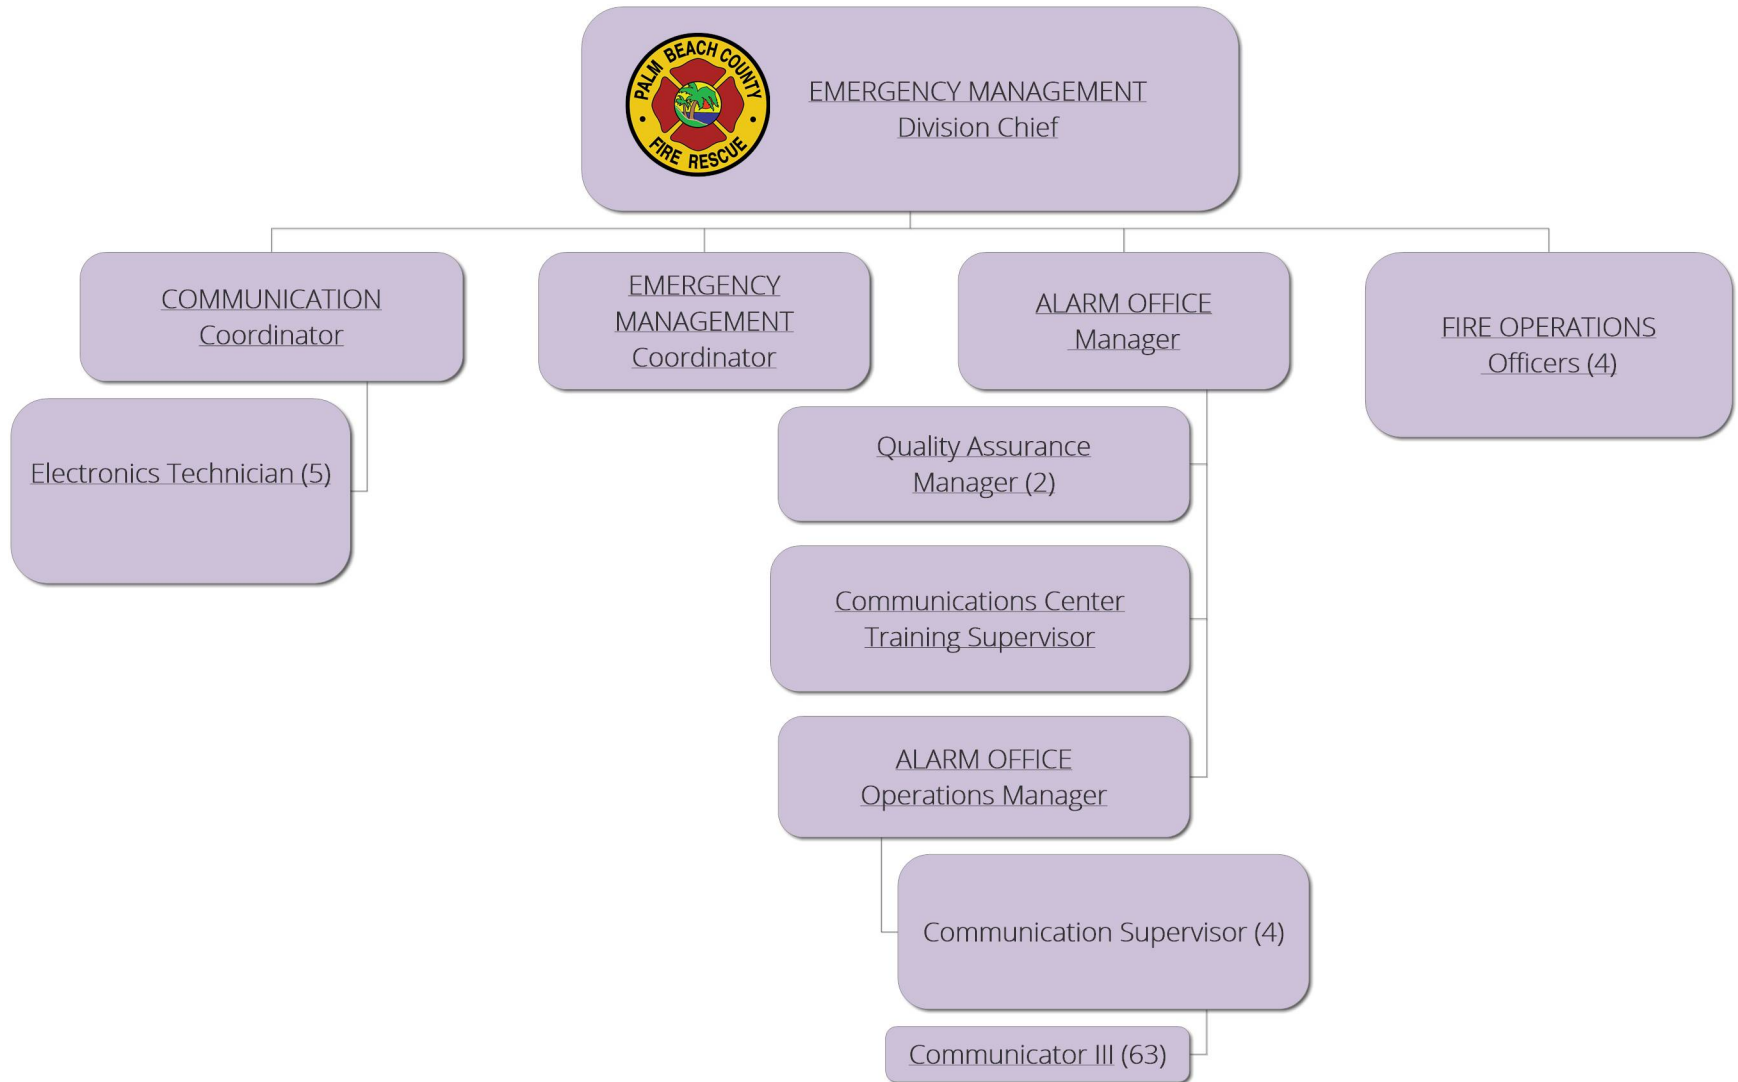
PALM BEACH COUNTY FIRE RESCUE

EMERGENCY MANAGEMENT
Division Chief

COMMUNICATION
Coordinator

EMERGENCY MANAGEMENT
Coordinator

ALARM OFFICE
Manager

FIRE OPERATIONS
Officers (4)

Electronics Technician (5)

Quality Assurance
Manager (2)

Communications Center
Training Supervisor

ALARM OFFICE
Operations Manager

Communication Supervisor (4)

Communicator III (63)